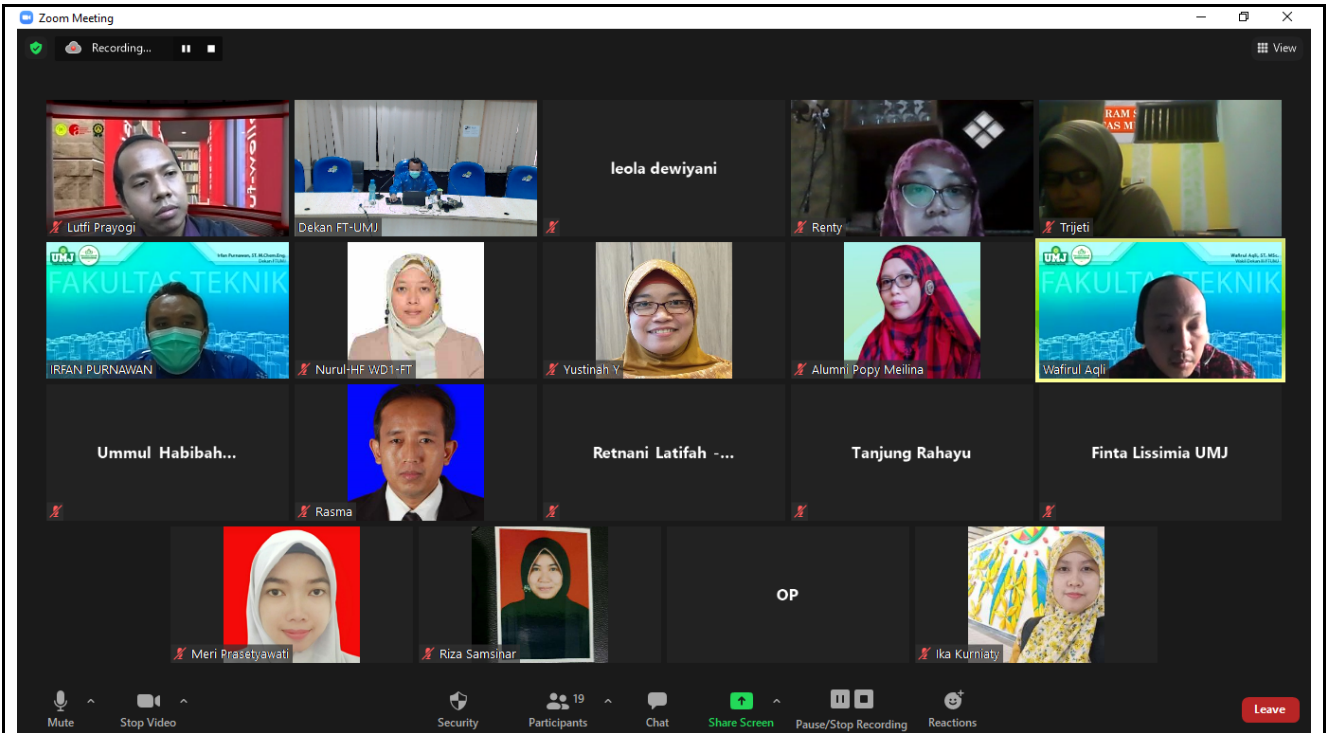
Zoom Meeting

Recording...

View

Lutfi Prayogi

Dekan FT-UMJ

leola dewiyani

Renty

RAM S
AS M

Trijeti

UMJ

Irfan Purnawan, ST, M.Chem.Eng.
Dekan FTUMJ

FAKULTAS TEKNIK

IRFAN PURNAWAN

Nurul-HF WD1-FT

Yustinah Y

Alumni Popy Meilina

UMJ

Wafirul Aqli, ST, MSc.
Wakil Dekan II FTUMJ

FAKULTAS TEKNIK

Wafirul Aqli

Ummul Habibah...

Rasma

Retnani Latifah -...

Tanjung Rahayu

Finta Lissimia UMJ

Meri Prasetyawati

Riza Samsinar

OP

Ika Kurniaty

Mute

Stop Video

Security

19

Participants

Chat

Share Screen

Pause/Stop Recording

Reactions

Leave